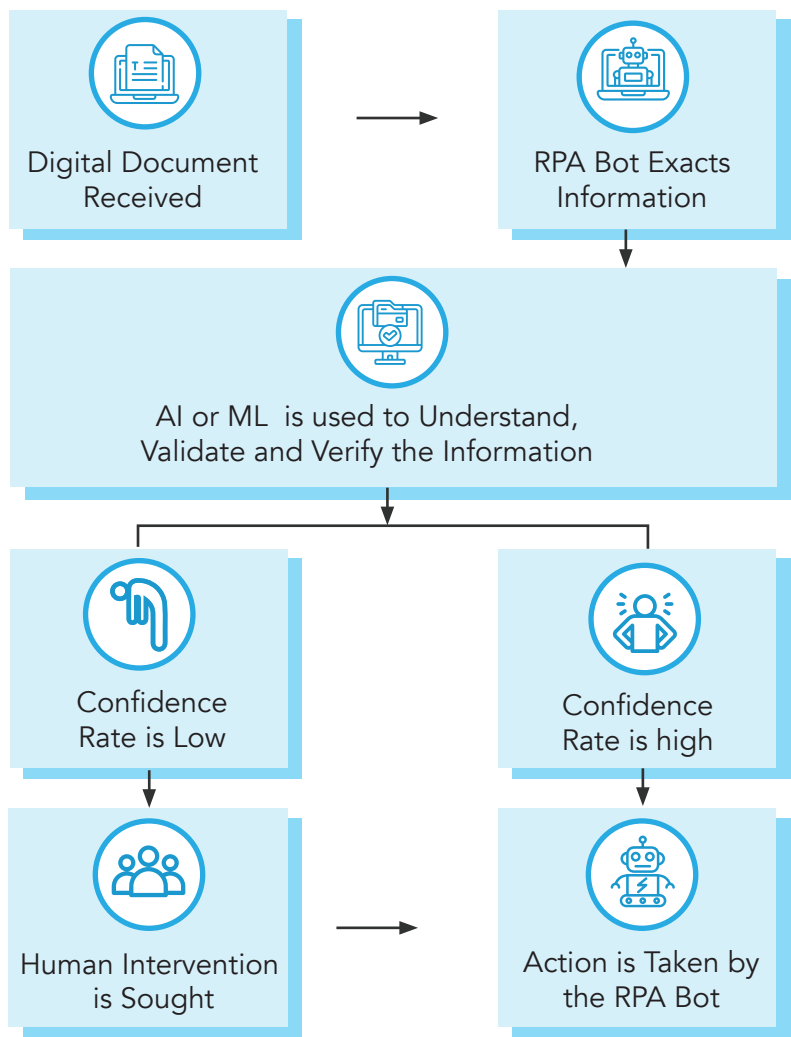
Digital Document Received

RPA Bot Exacts Information

AI or ML is used to Understand, Validate and Verify the Information

Confidence Rate is Low

Confidence Rate is high

Human Intervention is Sought

Action is Taken by the RPA Bot